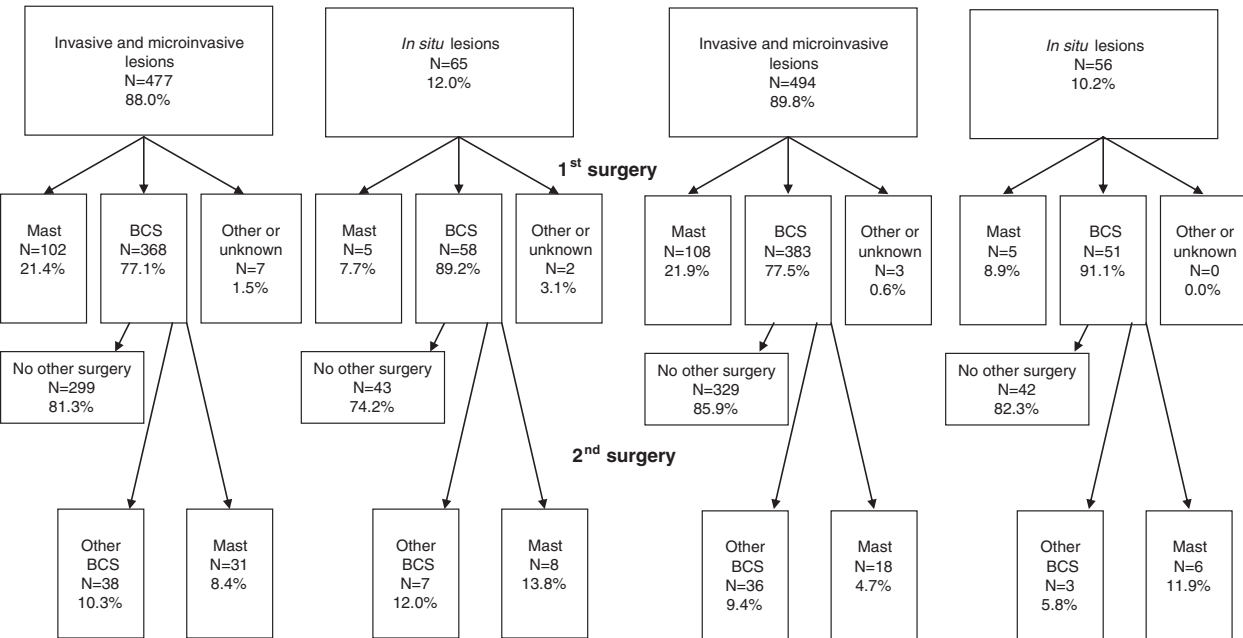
Invasive and microinvasive lesions
N=477
88.0%

*In situ* lesions
N=65
12.0%

Invasive and microinvasive lesions
N=494
89.8%

*In situ* lesions
N=56
10.2%

1$^{st}$ surgery

Mast
N=102
21.4%

BCS
N=368
77.1%

Other or unknown
N=7
1.5%

Mast
N=5
7.7%

BCS
N=58
89.2%

Other or unknown
N=2
3.1%

Mast
N=108
21.9%

BCS
N=383
77.5%

Other or unknown
N=3
0.6%

Mast
N=5
8.9%

BCS
N=51
91.1%

Other or unknown
N=0
0.0%

No other surgery
N=299
81.3%

No other surgery
N=43
74.2%

No other surgery
N=329
85.9%

No other surgery
N=42
82.3%

2$^{nd}$ surgery

Other BCS
N=38
10.3%

Mast
N=31
8.4%

Other BCS
N=7
12.0%

Mast
N=8
13.8%

Other BCS
N=36
9.4%

Mast
N=18
4.7%

Other BCS
N=3
5.8%

Mast
N=6
11.9%